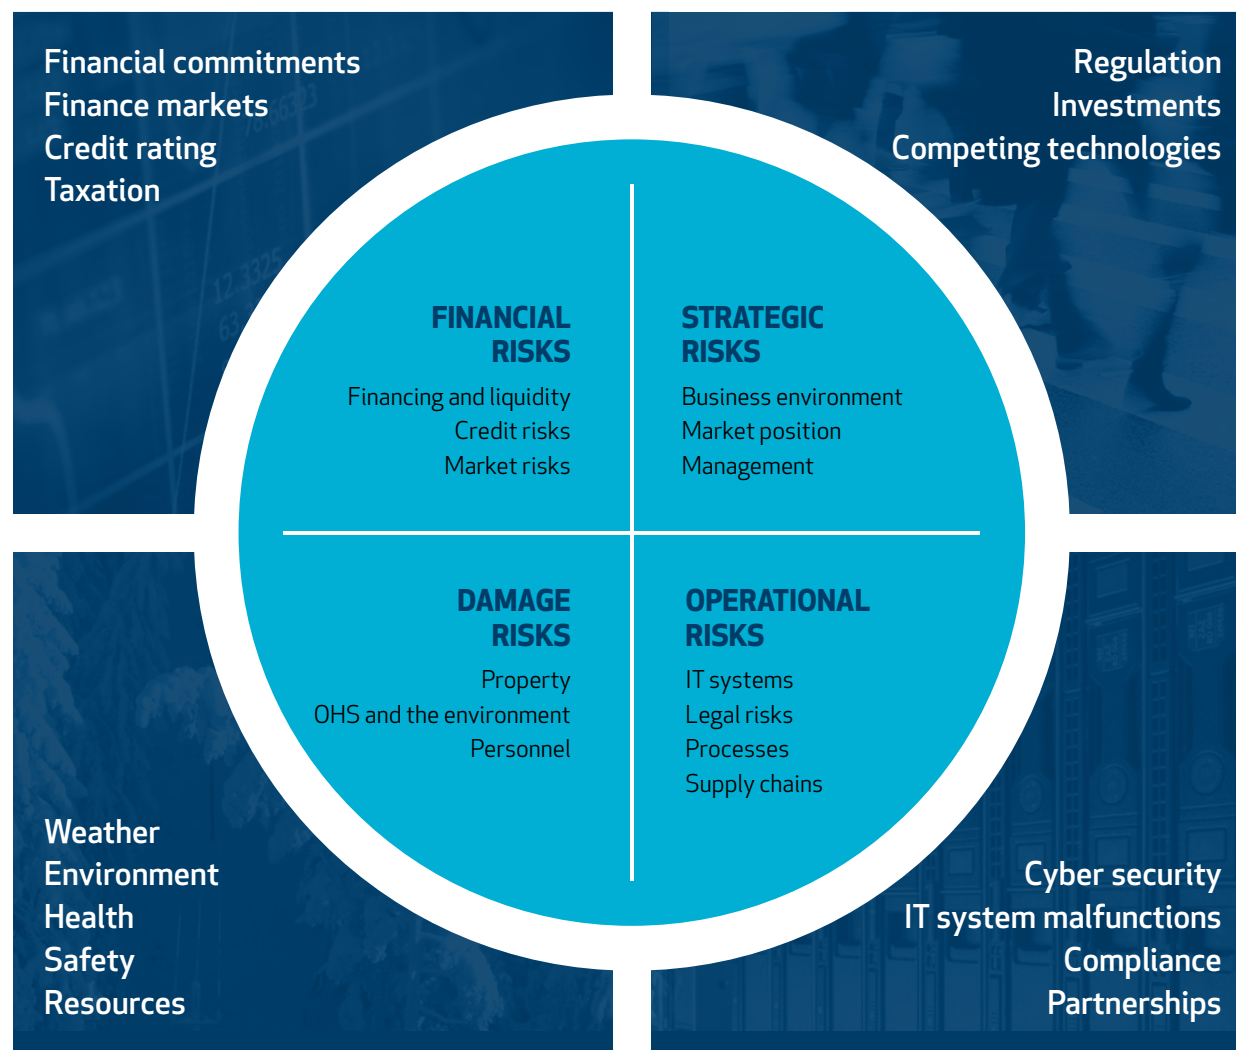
Financial commitments
Finance markets
Credit rating
Taxation

Regulation
Investments
Competing technologies

FINANCIAL RISKS
Financing and liquidity
Credit risks
Market risks

STRATEGIC RISKS
Business environment
Market position
Management

DAMAGE RISKS
Property
OHS and the environment
Personnel

OPERATIONAL RISKS
IT systems
Legal risks
Processes
Supply chains

Weather
Environment
Health
Safety
Resources

Cyber security
IT system malfunctions
Compliance
Partnerships